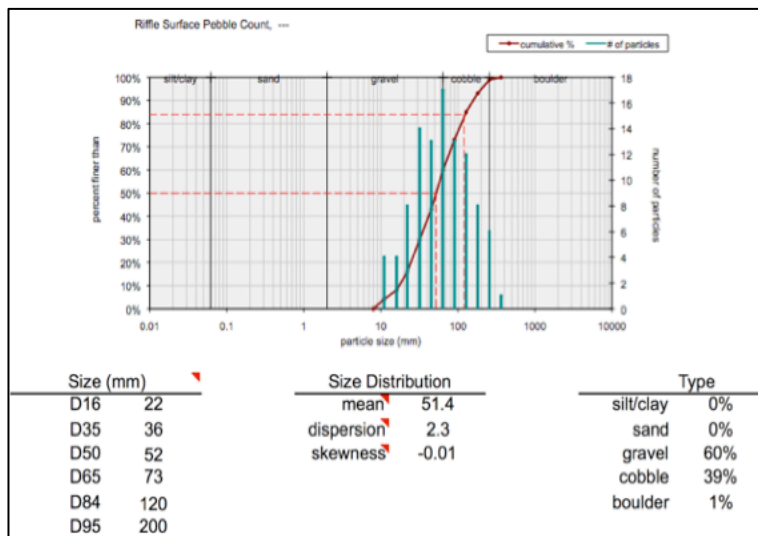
Riffle Surface Pebble Count, ---

cumulative %
# of particles

silt/clay
sand
gravel
cobble
boulder

100%
90%
80%
70%
60%
50%
40%
30%
20%
10%
0%

percent finer than

18
16
14
12
10
8
6
4
2
0

number of particles

0.01
0.1
1
10
100
1000
10000

particle size (mm)

| Size (mm) | |
|---|---|
| D16 | 22 |
| D35 | 36 |
| D50 | 52 |
| D65 | 73 |
| D84 | 120 |
| D95 | 200 |

| Size Distribution | |
|---|---|
| mean | 51.4 |
| dispersion | 2.3 |
| skewness | -0.01 |

| Type | |
|---|---|
| silt/clay | 0% |
| sand | 0% |
| gravel | 60% |
| cobble | 39% |
| boulder | 1% |